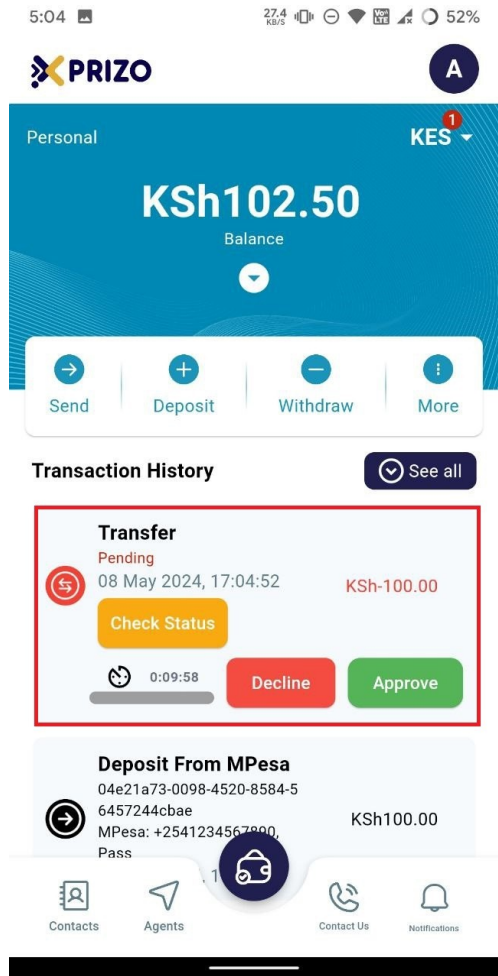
5:04 27.4 KB/S 52%

PRIZO

A

Personal

KES 1

KSh102.50

Balance

Send

Deposit

Withdraw

More

Transaction History

See all

Transfer

Pending

08 May 2024, 17:04:52

KSh-100.00

Check Status

0:09:58

Decline

Approve

Deposit From MPesa

04e21a73-0098-4520-8584-56457244cbae

MPesa: +2541234567890, Pass

KSh100.00

Contacts

Agents

Contact Us

Notifications